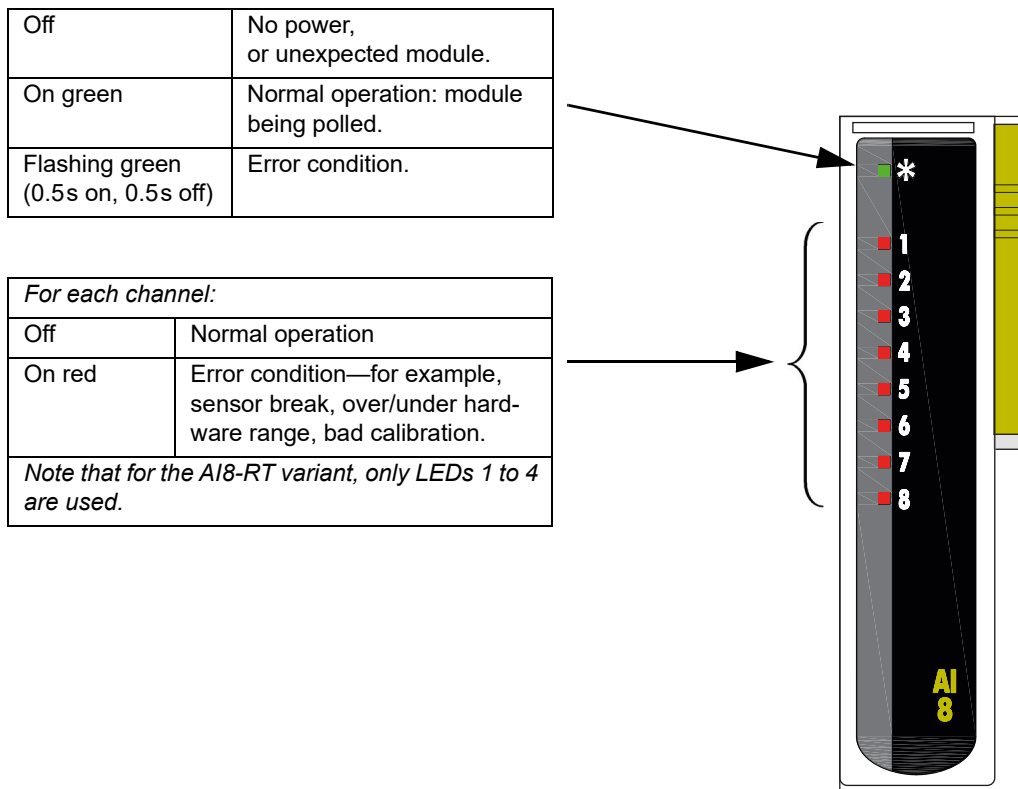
| Off | No power, or unexpected module. |
|---|---|
| On green | Normal operation: module being polled. |
| Flashing green (0.5s on, 0.5s off) | Error condition. |

| *For each channel:* | |
|---|---|
| Off | Normal operation |
| On red | Error condition—for example, sensor break, over/under hardware range, bad calibration. |
| *Note that for the AI8-RT variant, only LEDs 1 to 4 are used.* | |

*
1
2
3
4
5
6
7
8
AI
8